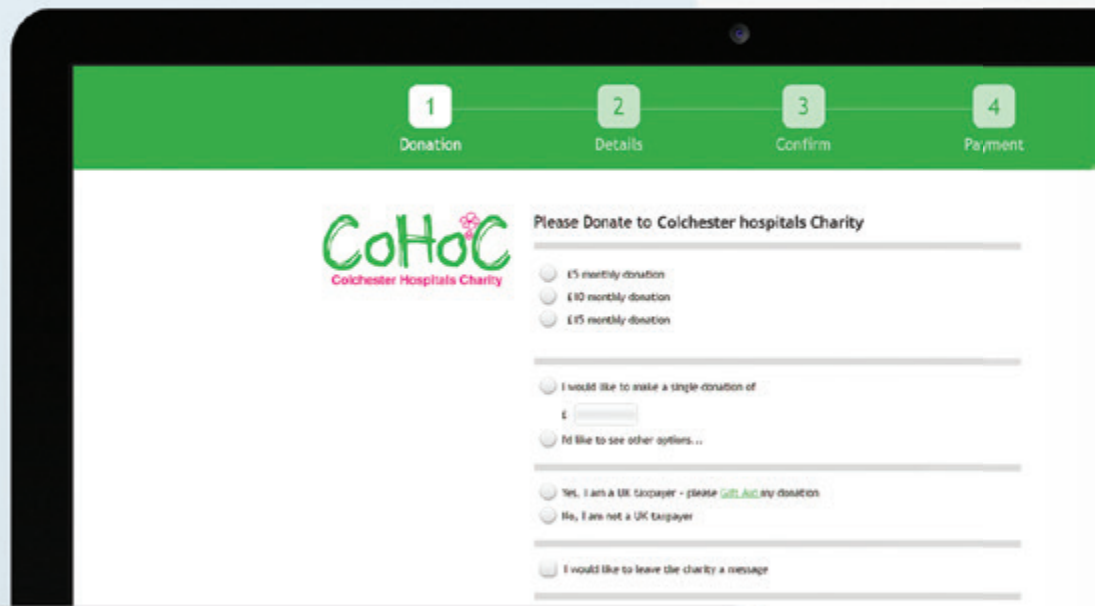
1
Donation

2
Details

3
Confirm

4
Payment

CoHoC
Colchester Hospitals Charity

Please Donate to Colchester hospitals Charity

£5 monthly donation
£10 monthly donation
£15 monthly donation

I would like to make a single donation of
£
I'd like to see other options...

Yes, I am a UK taxpayer - please Gift Aid any donation
No, I am not a UK taxpayer

I would like to leave the charity a message